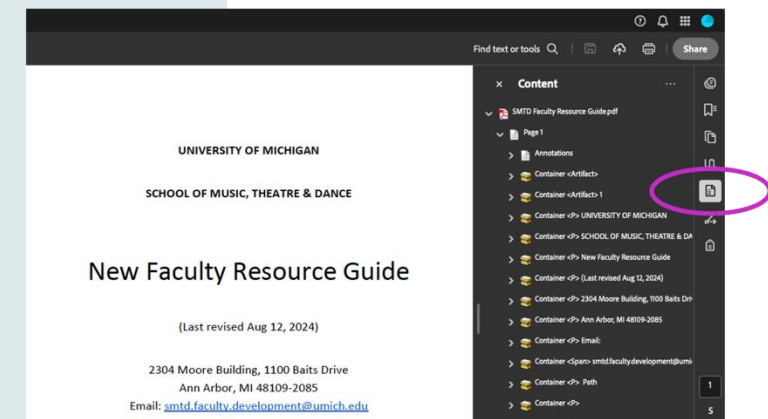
Find text or tools

Share

UNIVERSITY OF MICHIGAN

SCHOOL OF MUSIC, THEATRE & DANCE

New Faculty Resource Guide

(Last revised Aug 12, 2024)

2304 Moore Building, 1100 Baits Drive
Ann Arbor, MI 48109-2085
Email: smtd.faculty.development@umich.edu

× Content ···

SMTD Faculty Resource Guide.pdf

Page 1

Annotations

Container <Artifact>

Container <Artifact> 1

Container <P> UNIVERSITY OF MICHIGAN

Container <P> SCHOOL OF MUSIC, THEATRE & DA

Container <P> New Faculty Resource Guide

Container <P> (Last revised Aug 12, 2024)

Container <P> 2304 Moore Building, 1100 Baits Dri

Container <P> Ann Arbor, MI 48109-2085

Container <P> Email:

Container <Span> smtd.faculty.development@umi

Container <P> Path

Container <P>

1

5